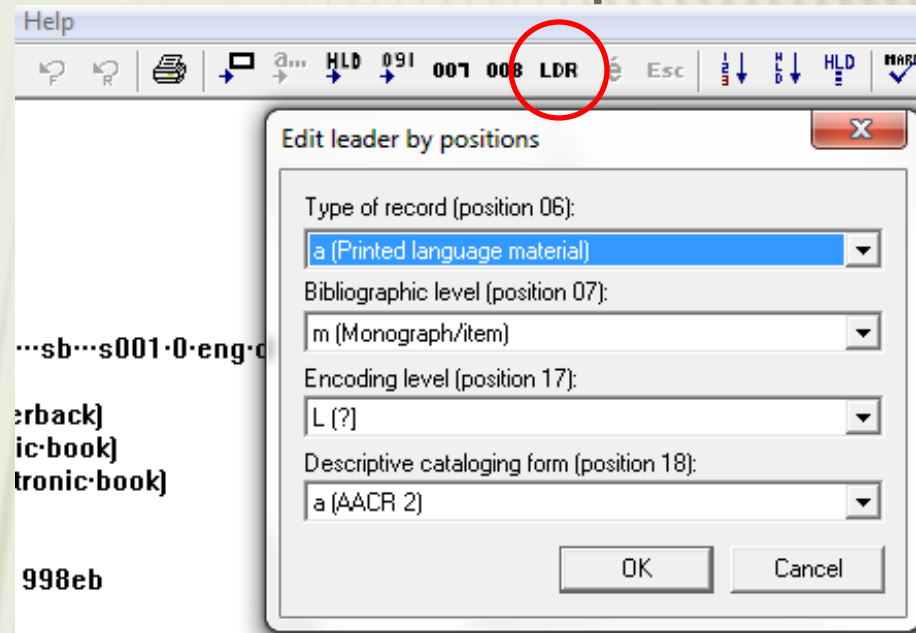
Help

HLD 091 007 008 LDR Esc HLD MARC

Edit leader by positions

Type of record (position 06):

a (Printed language material)

Bibliographic level (position 07):

m (Monograph/item)

Encoding level (position 17):

L (?)

Descriptive cataloging form (position 18):

a (AACR 2)

OK

Cancel

···sb···s001·0·eng·

erback)

ic·book)

tronic·book)

998eb